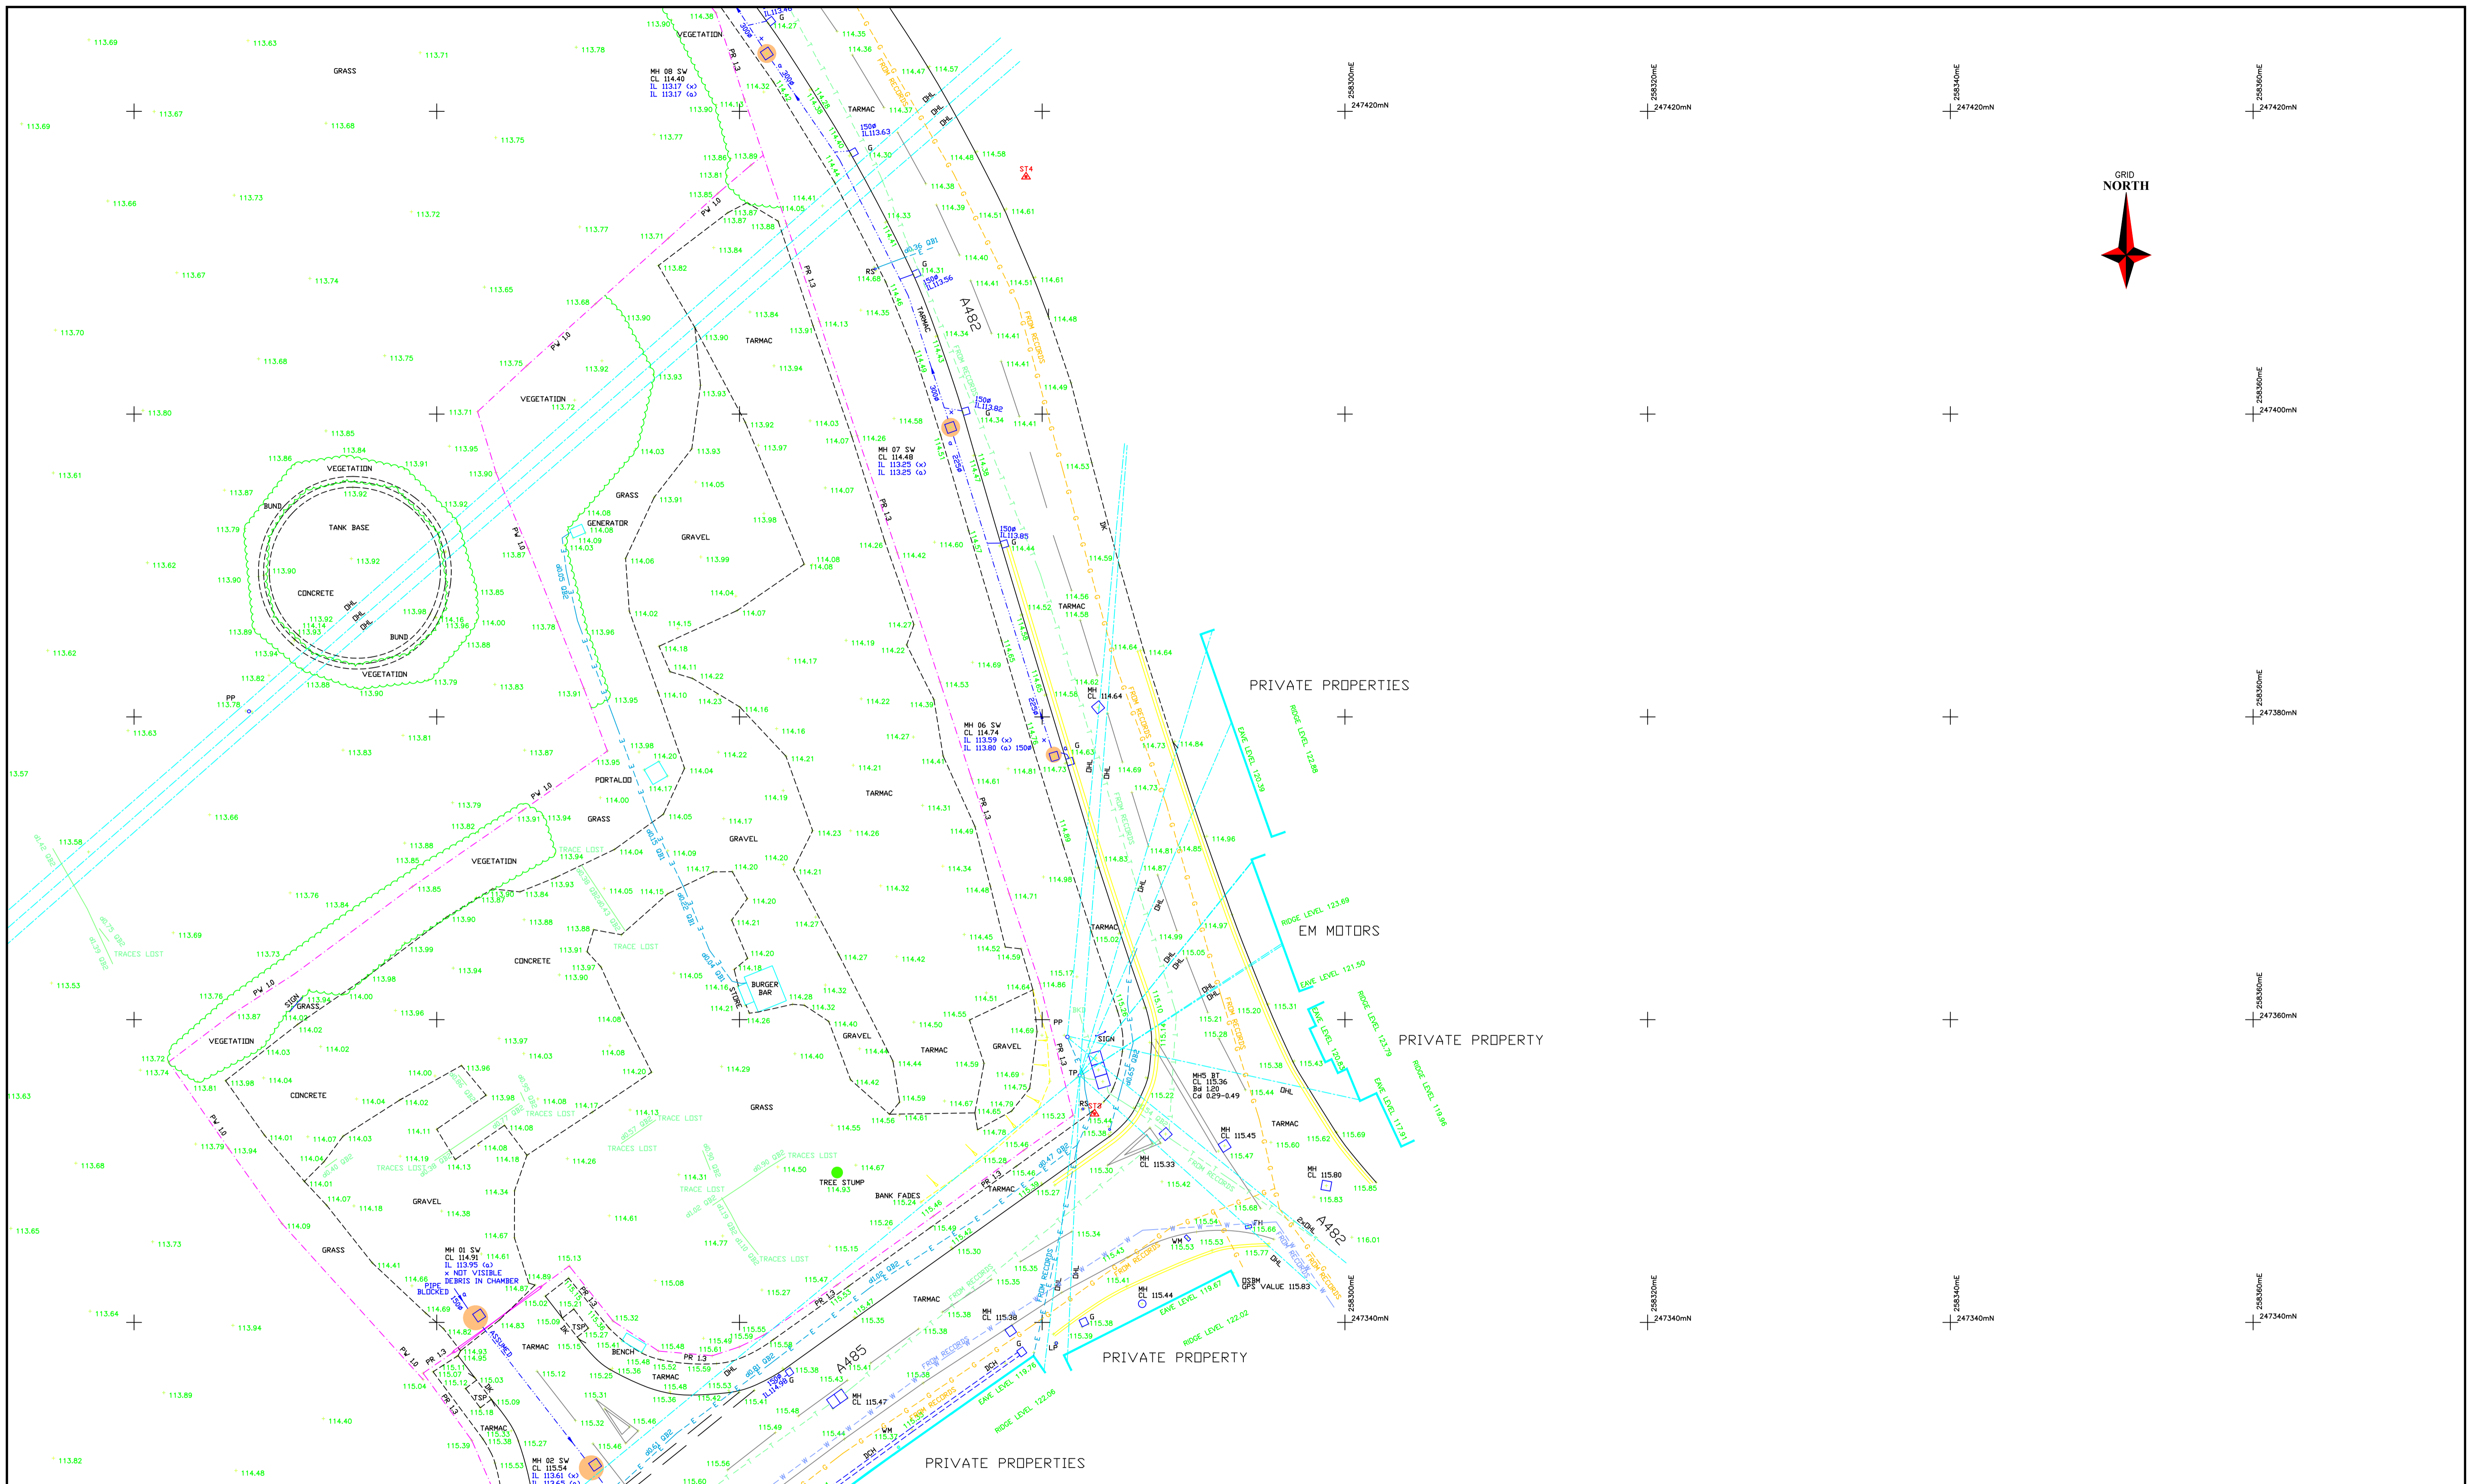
GRID
NORTH

258300mE 247420mN
258320mE 247420mN
258340mE 247420mN
258360mE 247420mN
258360mE 247400mN
258360mE 247380mN
258360mE 247360mN
258300mE 247340mN
258320mE 247340mN
258340mE 247340mN
258360mE 247340mN

GRASS
VEGETATION
MH 08 SW
CL 114.40
IL 113.17 (x)
IL 113.17 (a)
TARMAC
A482
ST4
VEGETATION
BUND
TANK BASE
CONCRETE
BUND
VEGETATION
GRASS
GENERATOR
GRAVEL
TARMAC
MH 07 SW
CL 114.48
IL 113.25 (x)
IL 113.25 (a)
PP
TARMAC
MH 06 SW
CL 114.74
IL 113.59 (x)
IL 113.80 (a) 150ø
PRIVATE PROPERTIES
EAVE LEVEL 120.39
RIDGE LEVEL 122.86
PORTALOO
GRASS
GRAVEL
TARMAC
VEGETATION
TRACE LOST
CONCRETE
BURGER BAR
EM MOTORS
RIDGE LEVEL 123.69
EAVE LEVEL 121.50
PRIVATE PROPERTY
VEGETATION
SIGN
GRASS
GRAVEL
TARMAC
GRAVEL
SIGN
TP
MH5 BT
CL 115.36
Bd 1:20
Cd 0.29-0.49
ST3
CONCRETE
GRASS
TRACES LOST
TREE STUMP
BANK FADES
GRAVEL
GRASS
MH 01 SW
CL 114.91
IL 113.95 (a)
x NOT VISIBLE
DEBRIS IN CHAMBER
PIPE BLOCKED
TARMAC
BENCH
TARMAC
A485
TARMAC
OSBM
GPS VALUE 115.83
A482
PRIVATE PROPERTY
EAVE LEVEL 119.67
RIDGE LEVEL 122.02
EAVE LEVEL 119.76
RIDGE LEVEL 122.06
PRIVATE PROPERTIES
MH 02 SW
CL 115.54
IL 113.61 (x)